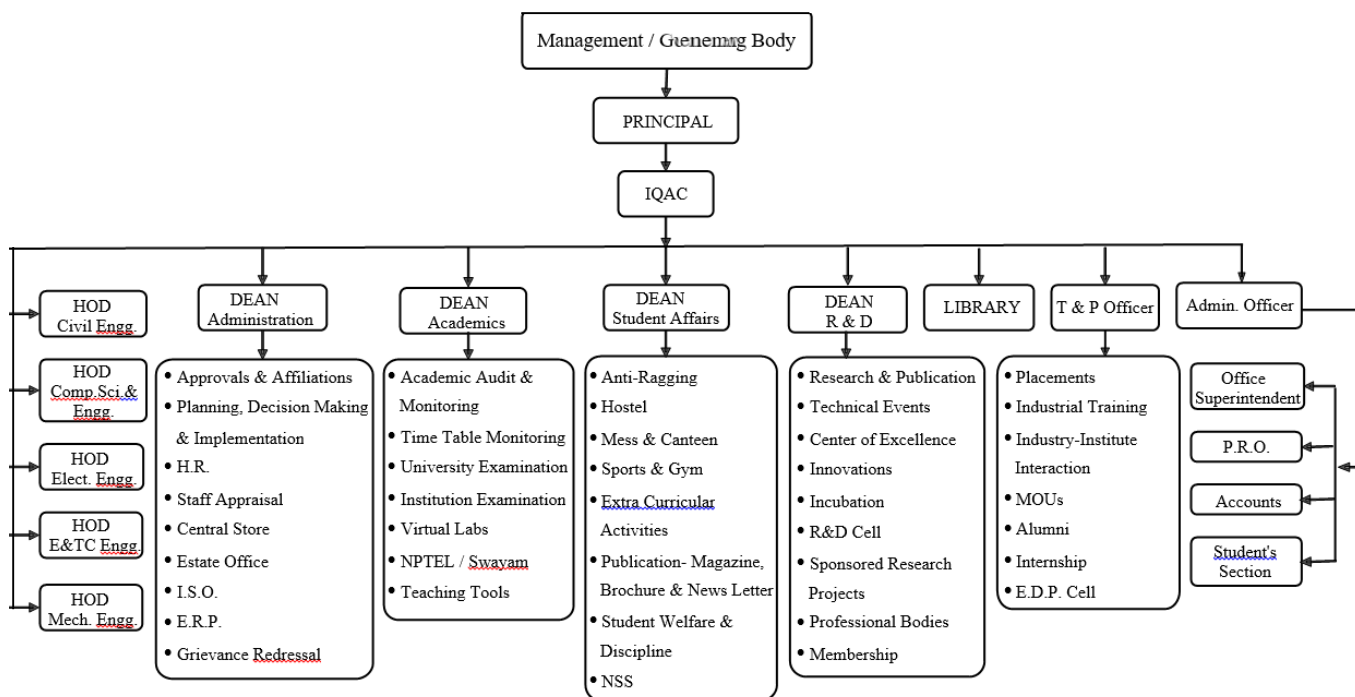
Management / Geneneng Body

PRINCIPAL

IQAC

HOD Civil Engg.

HOD Comp.Sci.& Engg.

HOD Elect. Engg.

HOD E&TC Engg.

HOD Mech. Engg.

DEAN Administration

- Approvals & Affiliations
- Planning, Decision Making & Implementation
- H.R.
- Staff Appraisal
- Central Store
- Estate Office
- I.S.O.
- E.R.P.
- Grievance Redressal

DEAN Academics

- Academic Audit & Monitoring
- Time Table Monitoring
- University Examination
- Institution Examination
- Virtual Labs
- NPTEL / Swayam
- Teaching Tools

DEAN Student Affairs

- Anti-Ragging
- Hostel
- Mess & Canteen
- Sports & Gym
- Extra Curricular Activities
- Publication- Magazine, Brochure & News Letter
- Student Welfare & Discipline
- NSS

DEAN R & D

- Research & Publication
- Technical Events
- Center of Excellence
- Innovations
- Incubation
- R&D Cell
- Sponsored Research Projects
- Professional Bodies
- Membership

LIBRARY

T & P Officer

- Placements
- Industrial Training
- Industry-Institute Interaction
- MOUs
- Alumni
- Internship
- E.D.P. Cell

Admin. Officer

Office Superintendent

P.R.O.

Accounts

Student's Section